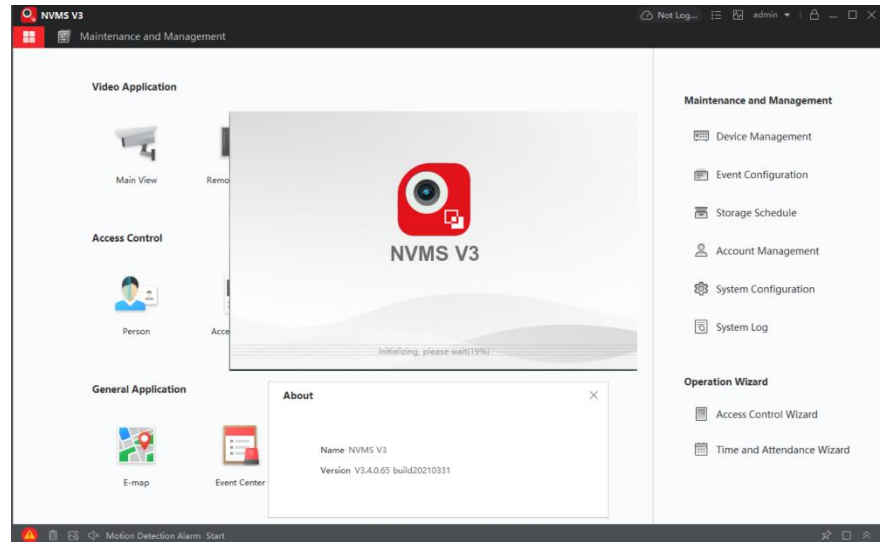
NVMS V3

Not Log... admin

Maintenance and Management

Video Application

Main View

Remo

Access Control

Person

Acce

General Application

E-map

Event Center

NVMS V3

Initializing, please wait(19%)

About

Name NVMS V3

Version V3.4.0.65 build20210331

Maintenance and Management

Device Management

Event Configuration

Storage Schedule

Account Management

System Configuration

System Log

Operation Wizard

Access Control Wizard

Time and Attendance Wizard

Motion Detection Alarm Start